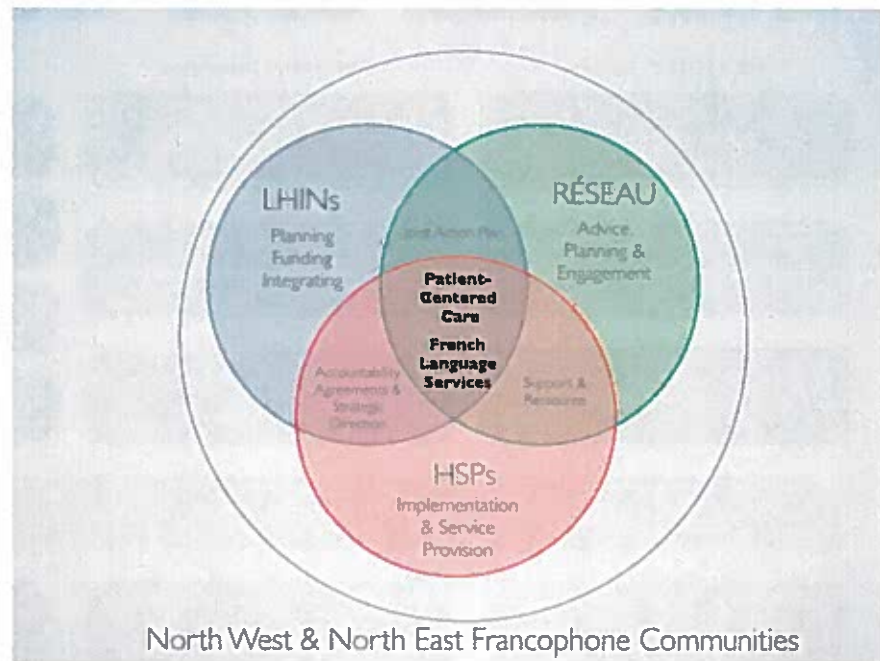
LHINs
Planning
Funding
Integrating

RÉSEAU
Advice,
Planning &
Engagement

Joint Action Plan

Patient-Centered Care

French Language Services

Accountability Agreements & Strategic Direction

Support & Resources

HSPs
Implementation & Service Provision

North West & North East Francophone Communities